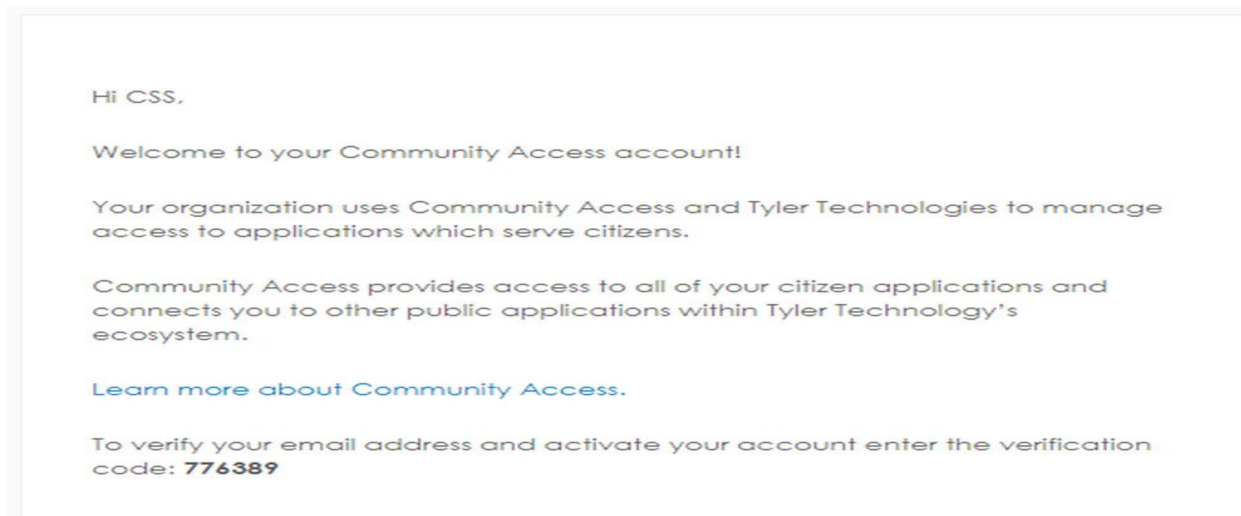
Hi CSS,

Welcome to your Community Access account!

Your organization uses Community Access and Tyler Technologies to manage access to applications which serve citizens.

Community Access provides access to all of your citizen applications and connects you to other public applications within Tyler Technology's ecosystem.

Learn more about Community Access.

To verify your email address and activate your account enter the verification code: **776389**